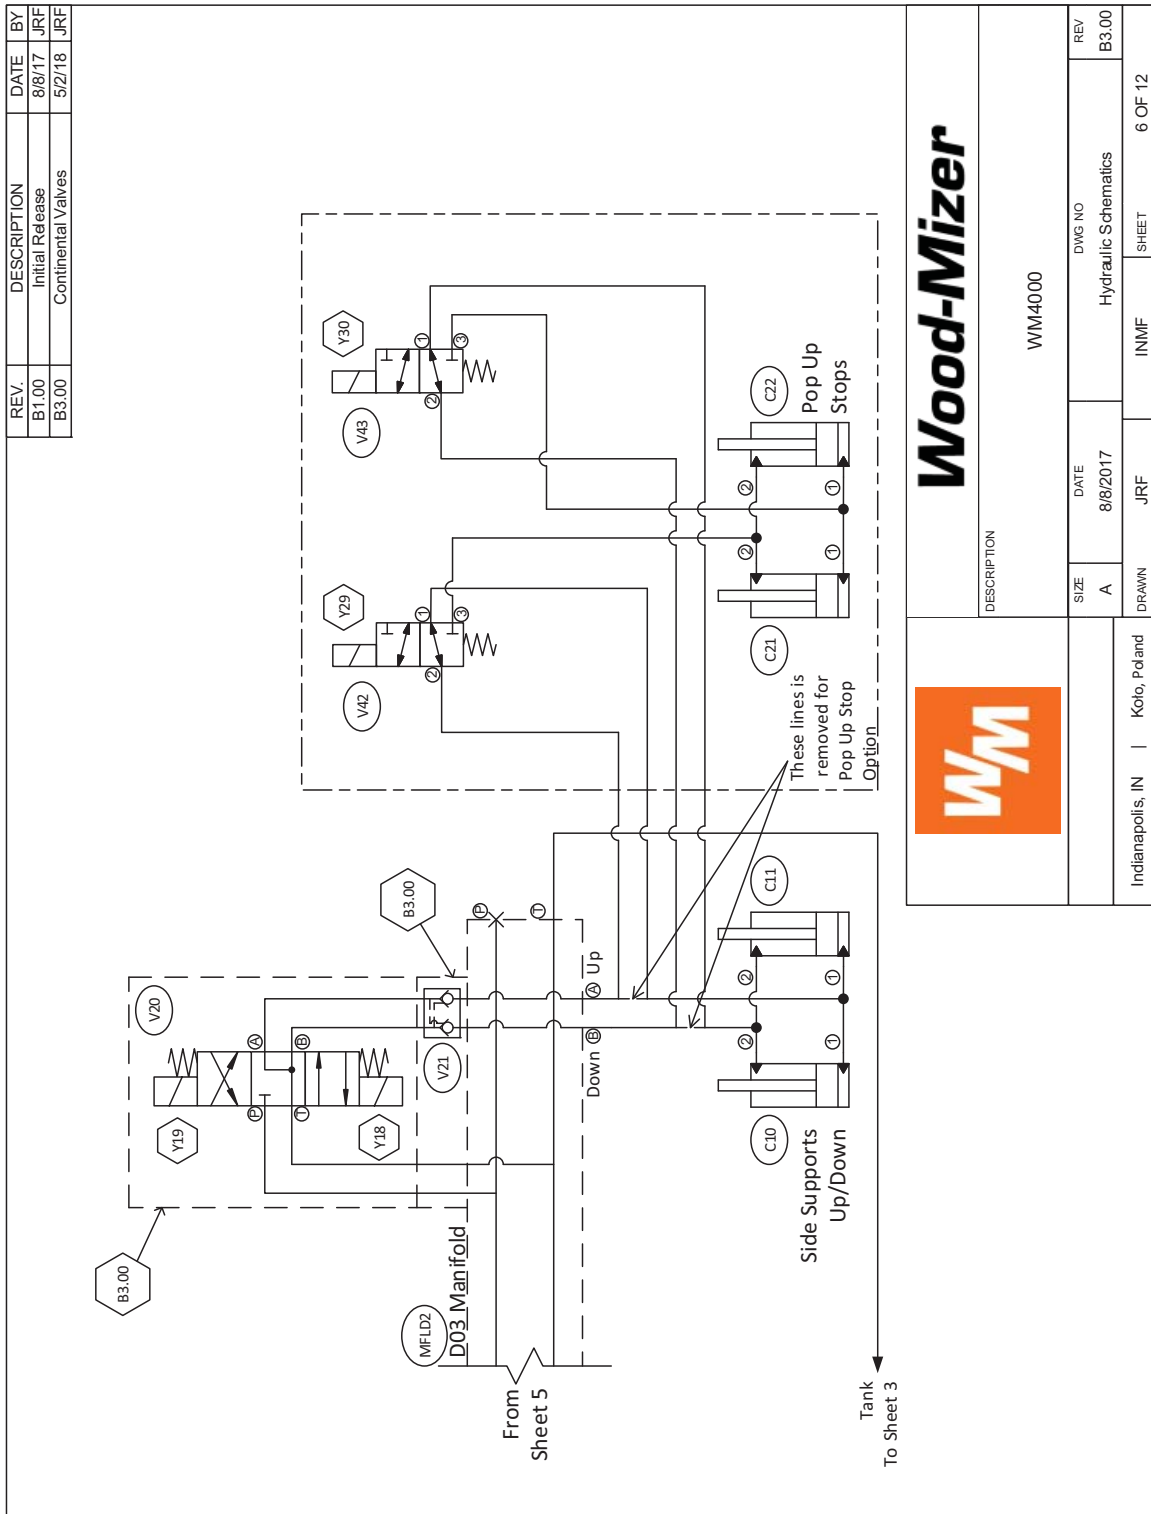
| REV. | DESCRIPTION | DATE | BY |
|---|---|---|---|
| B1.00 | Initial Release | 8/8/17 | JRF |
| B3.00 | Continental Valves | 5/2/18 | JRF |

Y30
V43
①
②
③
C22
Pop Up Stops
②
①
②
①
Y29
V42
①
②
③
C21
These lines is removed for Pop Up Stop Option
B3.00
Ⓟ
Ⓣ
V20
Ⓐ
Ⓑ
Ⓟ
Ⓣ
Y19
Y18
V21
Ⓐ Up
Ⓑ Down
C11
②
①
②
①
C10
Side Supports Up/Down
B3.00
MFLD2
D03 Manifold
From Sheet 5
Tank
To Sheet 3

WM
Wood-Mizer
Indianapolis, IN | Kolo, Poland
DESCRIPTION
WM4000
SIZE
A
DATE
8/8/2017
DWG NO
Hydraulic Schematics
REV
B3.00
DRAWN
JRF
INMF
SHEET
6 OF 12